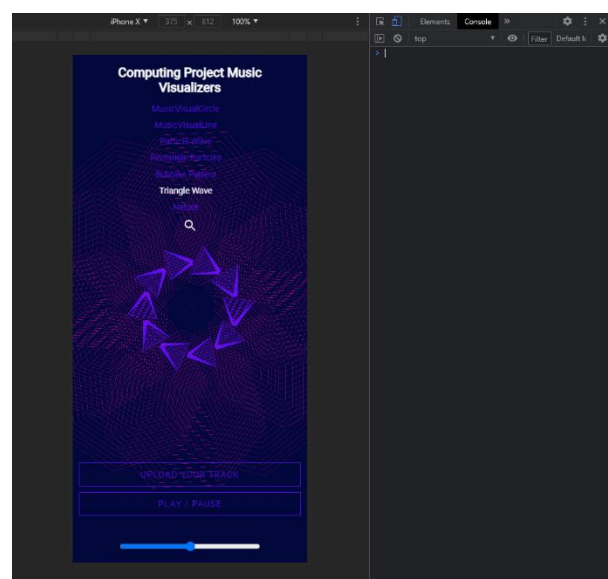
iPhone X ▼ 375 × 812 100% ▼

Elements Console »

top ▼ Filter Default l

Computing Project Music Visualizers

MusicVisualCircle

MusicVisualLine

Particle Wave

Rectangle Particles

Bubbles Pattern

Triangle Wave

Nature

UPLOAD YOUR TRACK

PLAY / PAUSE